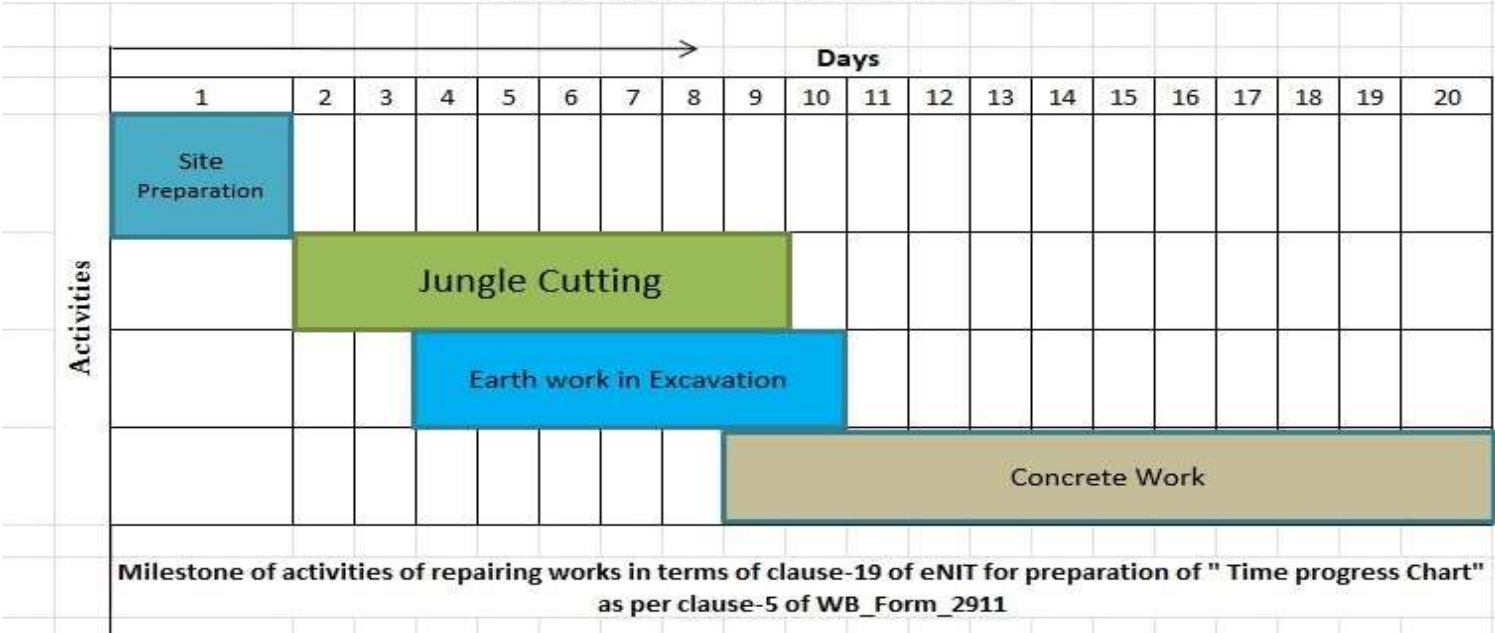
Days

| 1 | 2 | 3 | 4 | 5 | 6 | 7 | 8 | 9 | 10 | 11 | 12 | 13 | 14 | 15 | 16 | 17 | 18 | 19 | 20 |
|---|---|---|---|---|---|---|---|---|---|---|---|---|---|---|---|---|---|---|---|

Site Preparation

Jungle Cutting

Earth work in Excavation

Concrete Work

Activities

Milestone of activities of repairing works in terms of clause-19 of eNIT for preparation of " Time progress Chart" as per clause-5 of WB_Form_2911